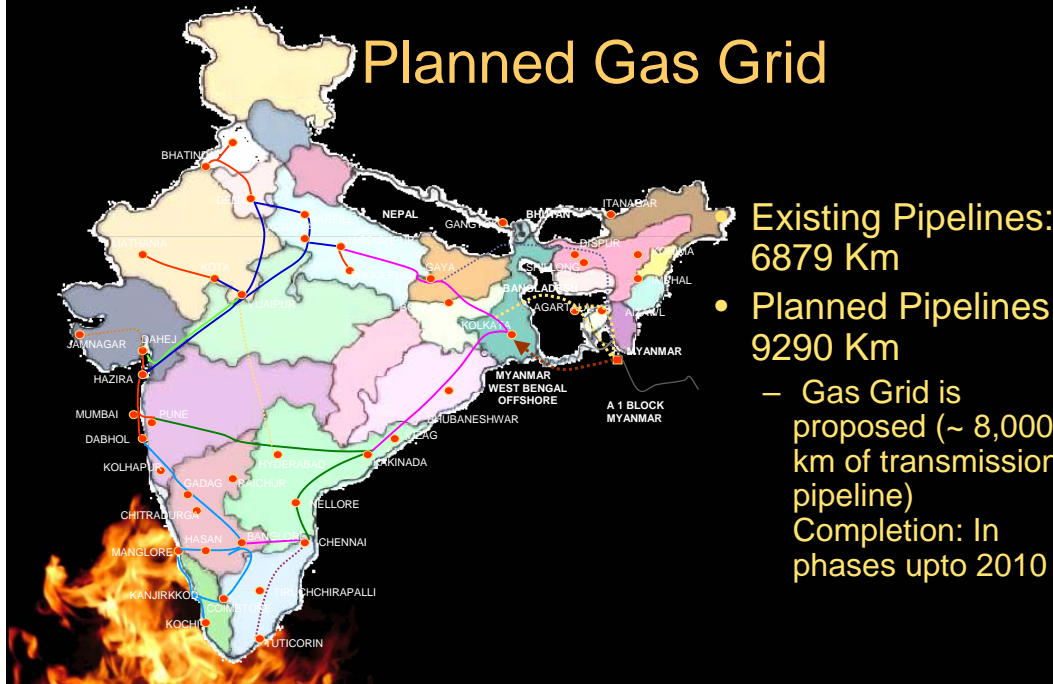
Planned Gas Grid

BHATINDA
NEPAL
GANGTOK
BHUTAN
ITANAGAR
MATHANIA
DISPUR
KOTA
GAYA
SHILLONG
IMPHAL
BANGLADESH
AGARTALA
AIZAWL
JAMNAGAR
DAHEJ
KOLKATA
MYANMAR
HAZIRA
MYANMAR WEST BENGAL OFFSHORE
A 1 BLOCK MYANMAR
MUMBAI
PUNE
BHUBANESHWAR
DABHOL
VIZAG
KOLHAPUR
HYDERABAD
KAKINADA
GADAG
RAICHUR
NELLORE
CHITRADURGA
HASAN
CHENNAI
MANGLORE
KANJIRKKOD
TIRUCHCHIRAPALLI
COIMBTORE
KOCHI
TUTICORIN

• Existing Pipelines: 6879 Km
• Planned Pipelines 9290 Km
– Gas Grid is proposed (~ 8,000 km of transmission pipeline) Completion: In phases upto 2010